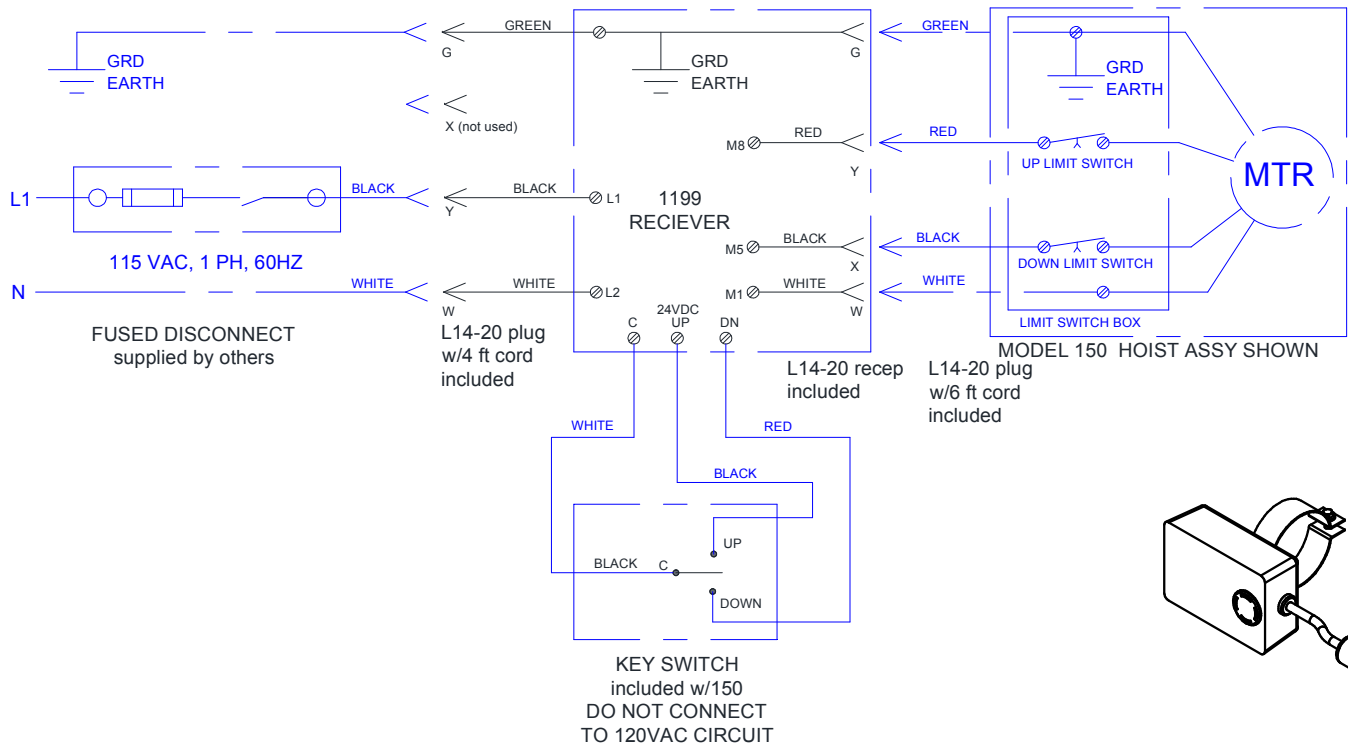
GRD
EARTH

GREEN
G

GRD
EARTH

G

GREEN

GRD
EARTH

X (not used)

M8
RED

Y

RED

UP LIMIT SWITCH

MTR

L1

BLACK

Y

BLACK

L1

1199
RECIEVER

115 VAC, 1 PH, 60HZ

M5
BLACK

X

BLACK

DOWN LIMIT SWITCH

N

WHITE

W

WHITE

L2

M1
WHITE

W

WHITE

LIMIT SWITCH BOX

FUSED DISCONNECT
supplied by others

L14-20 plug
w/4 ft cord
included

C
24VDC
UP
DN

L14-20 recep
included

L14-20 plug
w/6 ft cord
included

MODEL 150 HOIST ASSY SHOWN

WHITE

RED

BLACK

UP

BLACK
C

DOWN

KEY SWITCH
included w/150
DO NOT CONNECT
TO 120VAC CIRCUIT